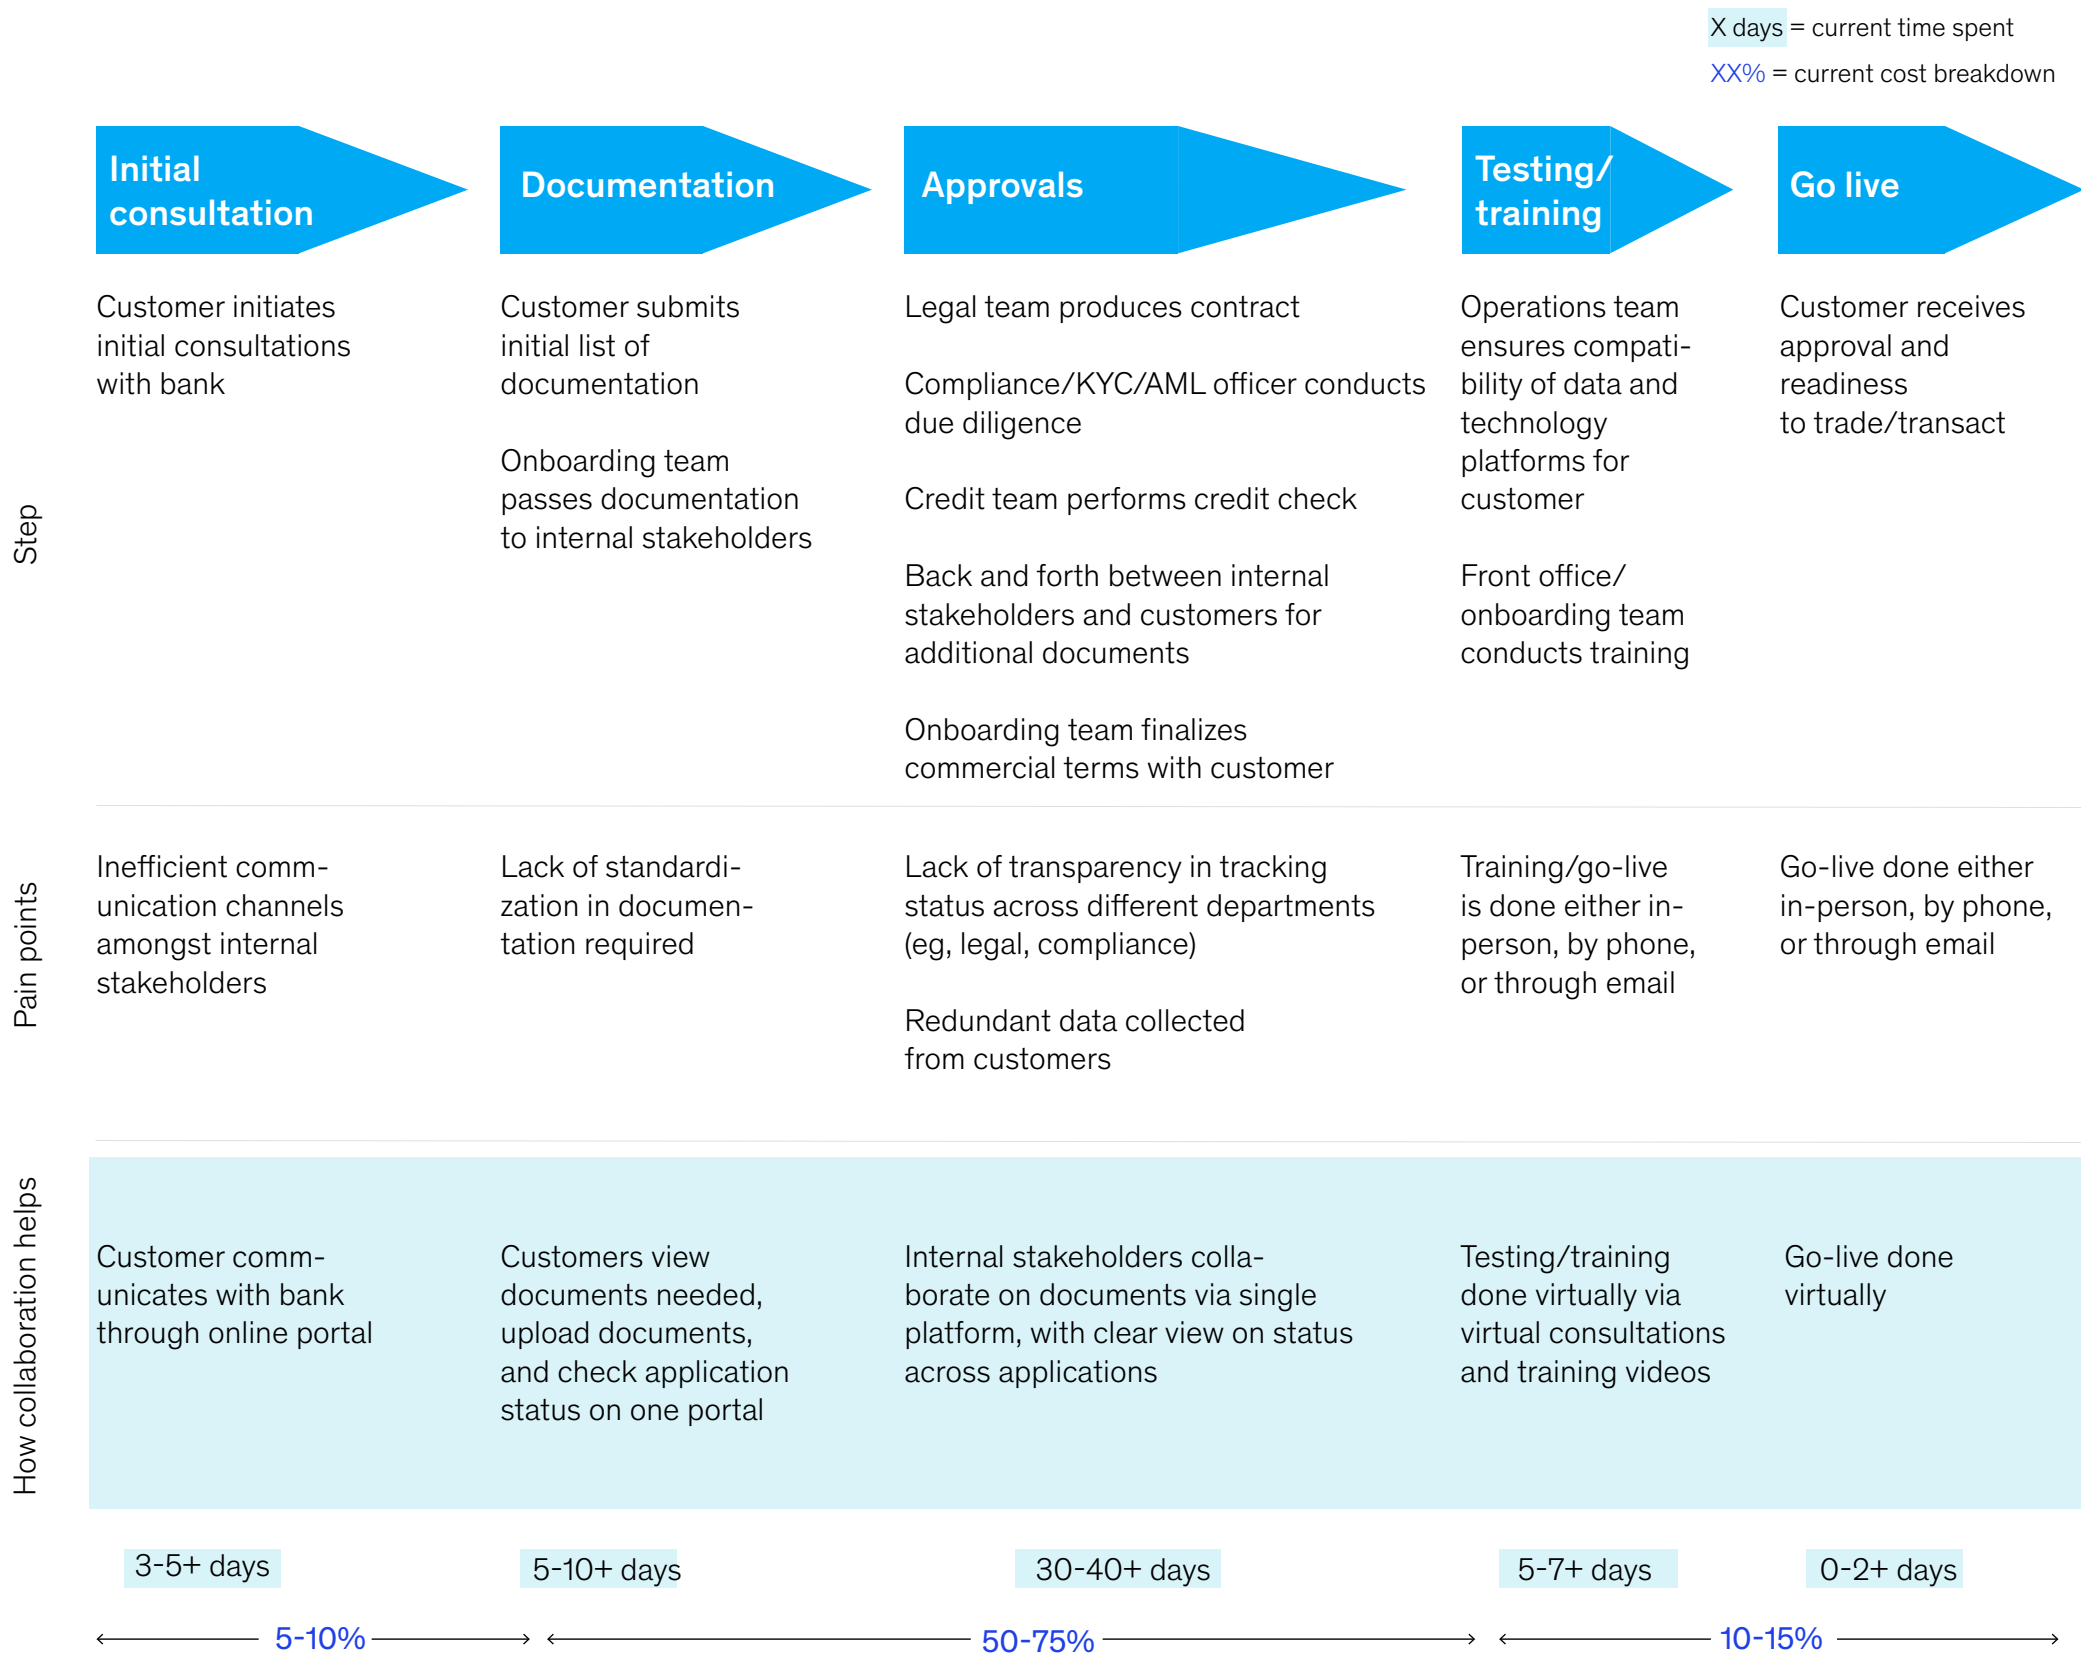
X days = current time spent
XX% = current cost breakdown

Initial consultation

Documentation

Approvals

Testing/ training

Go live

Step

Customer initiates initial consultations with bank

Customer submits initial list of documentation

Onboarding team passes documentation to internal stakeholders

Legal team produces contract

Compliance/KYC/AML officer conducts due diligence

Credit team performs credit check

Back and forth between internal stakeholders and customers for additional documents

Onboarding team finalizes commercial terms with customer

Operations team ensures compatibility of data and technology platforms for customer

Front office/ onboarding team conducts training

Customer receives approval and readiness to trade/transact

Pain points

Inefficient communication channels amongst internal stakeholders

Lack of standardization in documentation required

Lack of transparency in tracking status across different departments (eg, legal, compliance)

Redundant data collected from customers

Training/go-live is done either in-person, by phone, or through email

Go-live done either in-person, by phone, or through email

How collaboration helps

Customer communicates with bank through online portal

Customers view documents needed, upload documents, and check application status on one portal

Internal stakeholders collaborate on documents via single platform, with clear view on status across applications

Testing/training done virtually via virtual consultations and training videos

Go-live done virtually

3-5+ days

5-10+ days

30-40+ days

5-7+ days

0-2+ days

5-10%

50-75%

10-15%